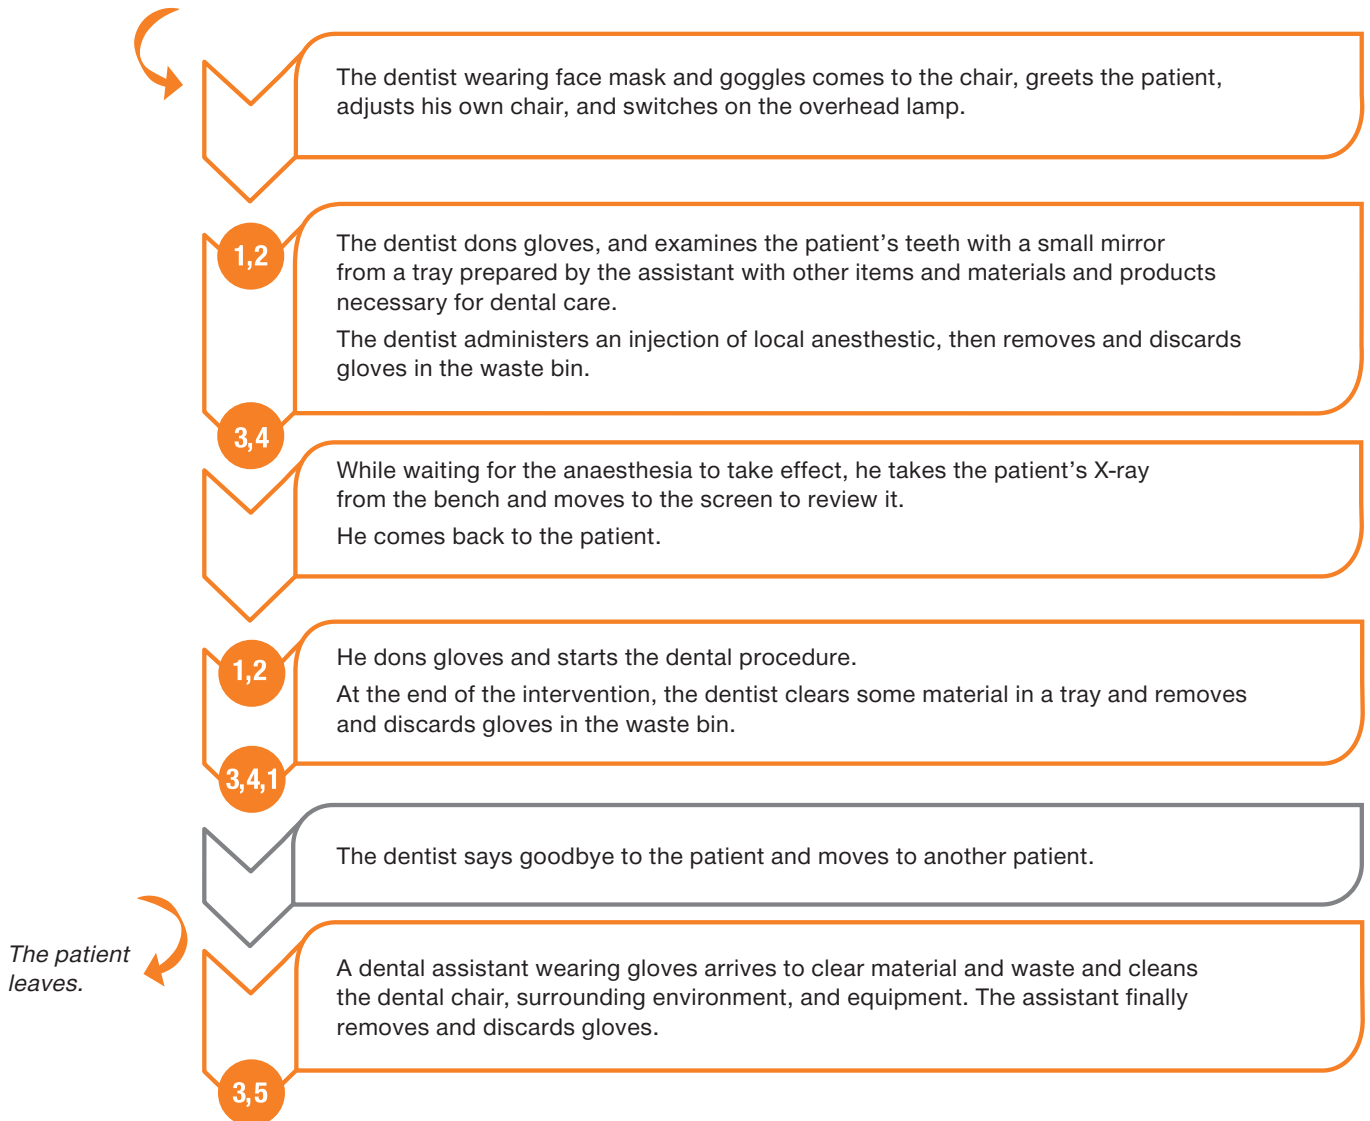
The dentist wearing face mask and goggles comes to the chair, greets the patient, adjusts his own chair, and switches on the overhead lamp.

1,2

The dentist dons gloves, and examines the patient’s teeth with a small mirror from a tray prepared by the assistant with other items and materials and products necessary for dental care.

The dentist administers an injection of local anesthestic, then removes and discards gloves in the waste bin.

3,4

While waiting for the anaesthesia to take effect, he takes the patient’s X-ray from the bench and moves to the screen to review it.

He comes back to the patient.

1,2

He dons gloves and starts the dental procedure.

At the end of the intervention, the dentist clears some material in a tray and removes and discards gloves in the waste bin.

3,4,1

The dentist says goodbye to the patient and moves to another patient.

The patient leaves.

A dental assistant wearing gloves arrives to clear material and waste and cleans the dental chair, surrounding environment, and equipment. The assistant finally removes and discards gloves.

3,5